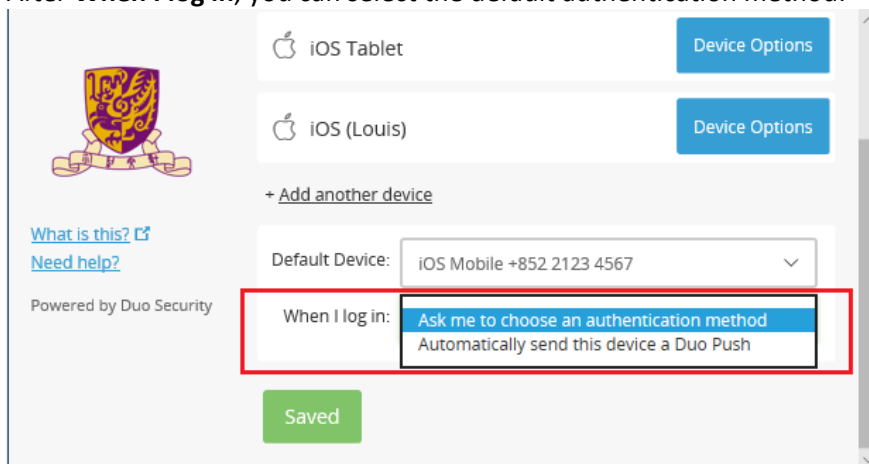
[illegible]

iOS Tablet

Device Options

iOS (Louis)

Device Options

+ Add another device

What is this?
Need help?

Powered by Duo Security

Default Device: iOS Mobile +852 2123 4567

When I log in: Ask me to choose an authentication method
Automatically send this device a Duo Push

Saved